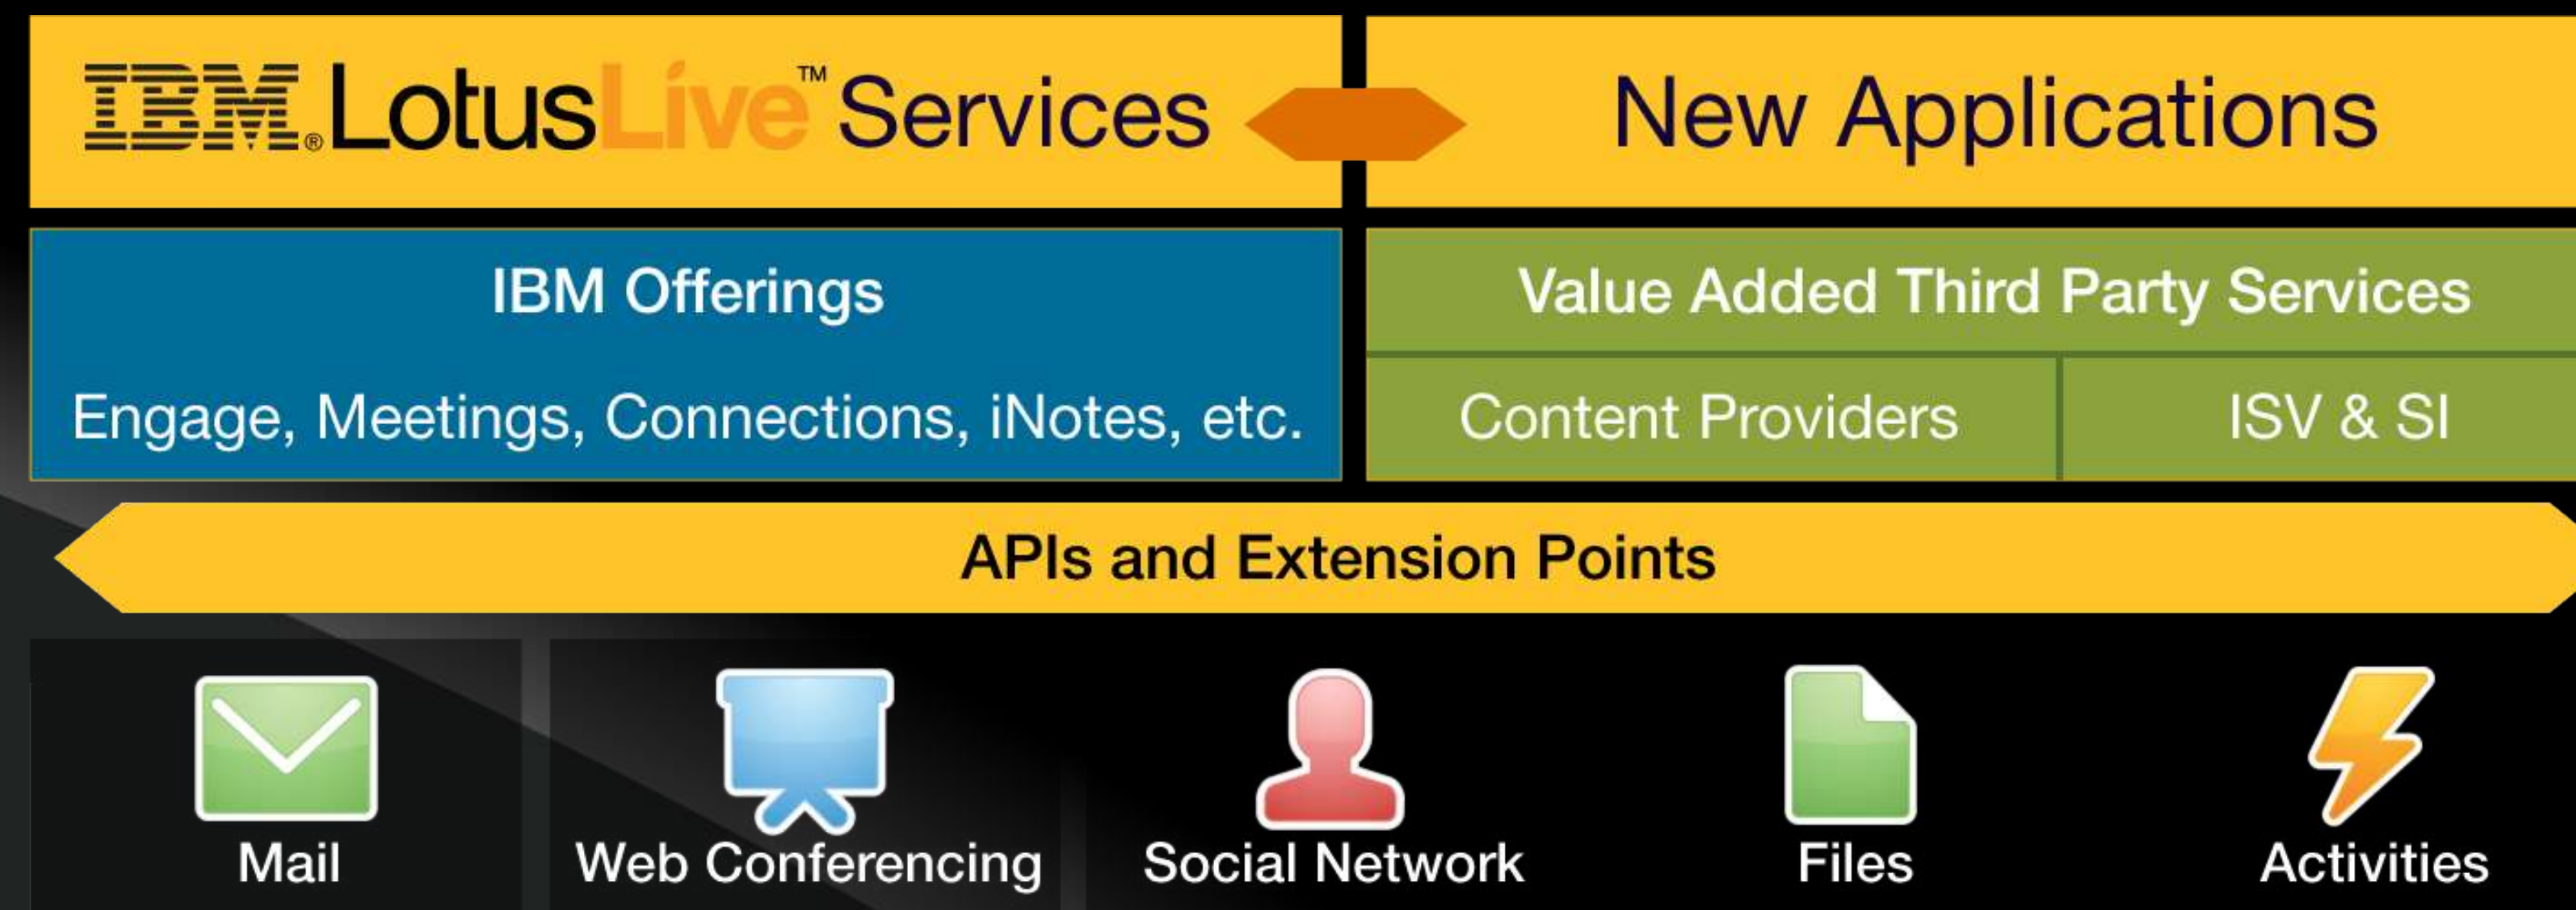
IBM® LotusLive™ Services

New Applications

IBM Offerings

Engage, Meetings, Connections, iNotes, etc.

Value Added Third Party Services

Content Providers

ISV & SI

APIs and Extension Points

Mail

Web Conferencing

Social Network

Files

Activities